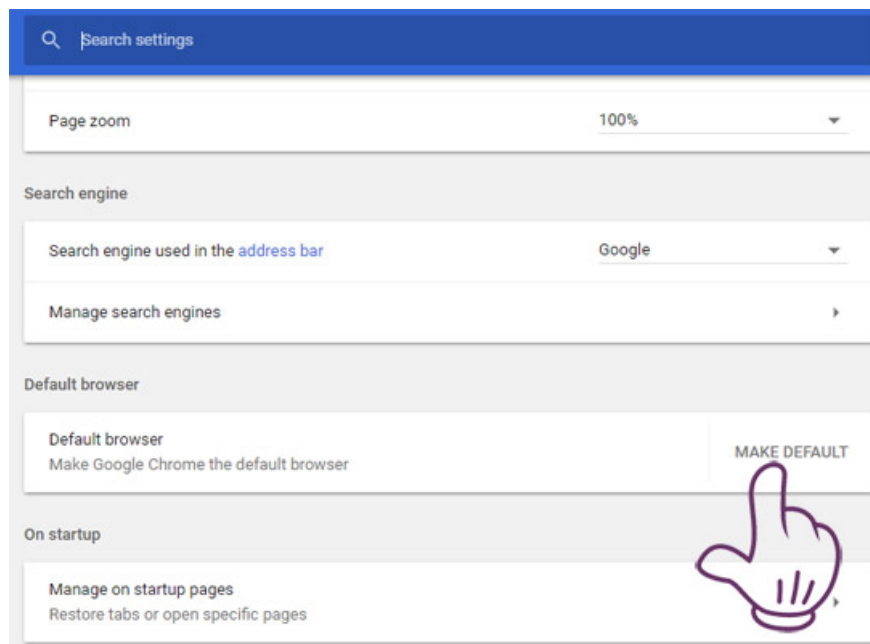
Search settings

Page zoom

100%

Search engine

Search engine used in the address bar

Google

Manage search engines

Default browser

Default browser

Make Google Chrome the default browser

MAKE DEFAULT

On startup

Manage on startup pages

Restore tabs or open specific pages